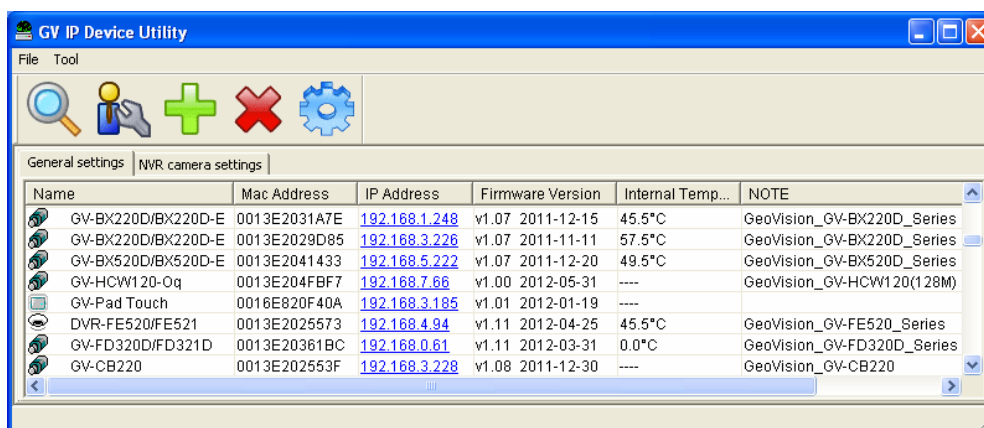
GV IP Device Utility

File Tool

General settings | NVR camera settings

| Name | Mac Address | IP Address | Firmware Version | Internal Temp... | NOTE |
|---|---|---|---|---|---|
| GV-BX220D/BX220D-E | 0013E2031A7E | 192.168.1.248 | v1.07 2011-12-15 | 45.5°C | GeoVision_GV-BX220D_Series |
| GV-BX220D/BX220D-E | 0013E2029D85 | 192.168.3.226 | v1.07 2011-11-11 | 57.5°C | GeoVision_GV-BX220D_Series |
| GV-BX520D/BX520D-E | 0013E2041433 | 192.168.5.222 | v1.07 2011-12-20 | 49.5°C | GeoVision_GV-BX520D_Series |
| GV-HCW120-Oq | 0013E204FBF7 | 192.168.7.66 | v1.00 2012-05-31 | ---- | GeoVision_GV-HCW120(128M) |
| GV-Pad Touch | 0016E820F40A | 192.168.3.185 | v1.01 2012-01-19 | ---- | |
| DVR-FE520/FE521 | 0013E2025573 | 192.168.4.94 | v1.11 2012-04-25 | 45.5°C | GeoVision_GV-FE520_Series |
| GV-FD320D/FD321D | 0013E20361BC | 192.168.0.61 | v1.11 2012-03-31 | 0.0°C | GeoVision_GV-FD320D_Series |
| GV-CB220 | 0013E202553F | 192.168.3.228 | v1.08 2011-12-30 | ---- | GeoVision_GV-CB220 |